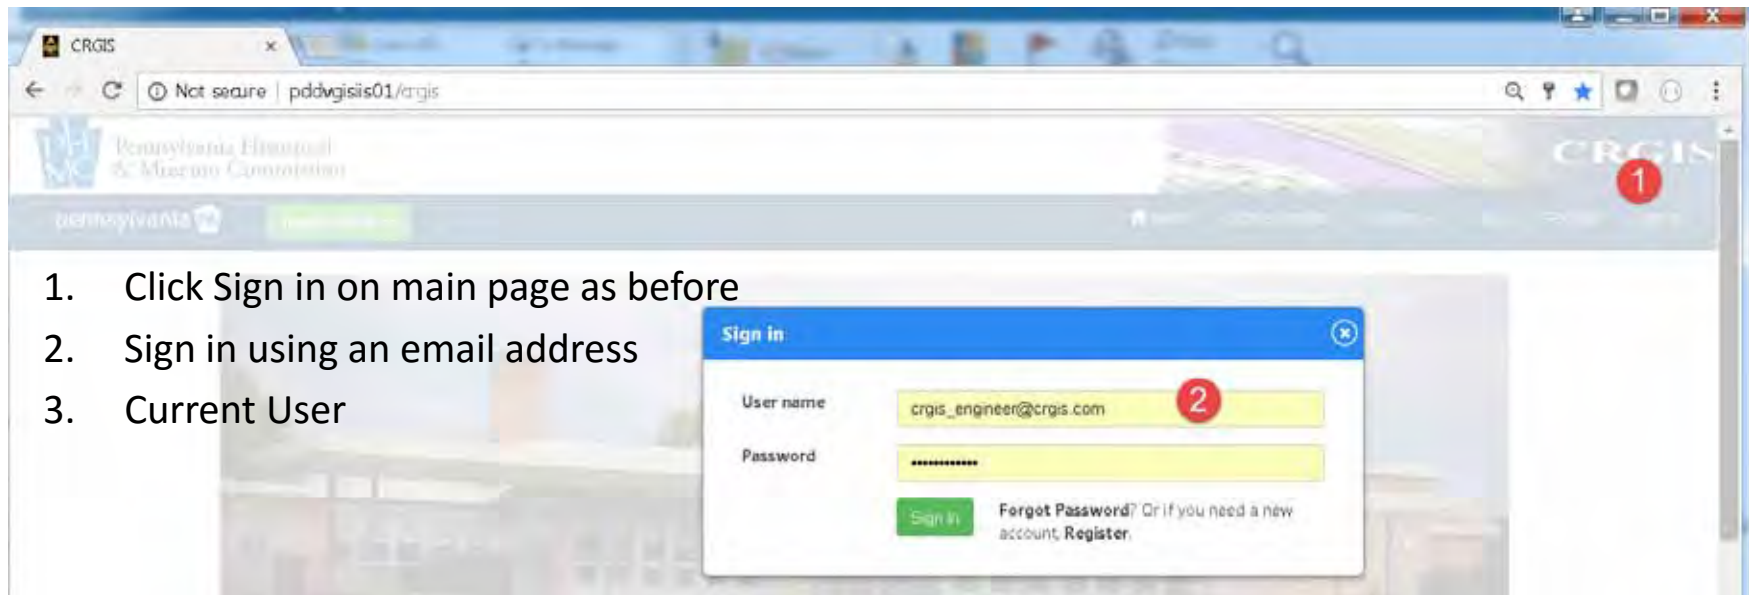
CRGIS ×

Not secure | pddvgisiis01/crgis

Pennsylvania Historical & Museum Commission

CRGIS

1

pennsylvania

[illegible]

1. Click Sign in on main page as before
2. Sign in using an email address
3. Current User

Sign in

User name crgis_engineer@crgis.com 2

Password ••••••••••••

Sign in

Forgot Password? Or if you need a new account, Register.